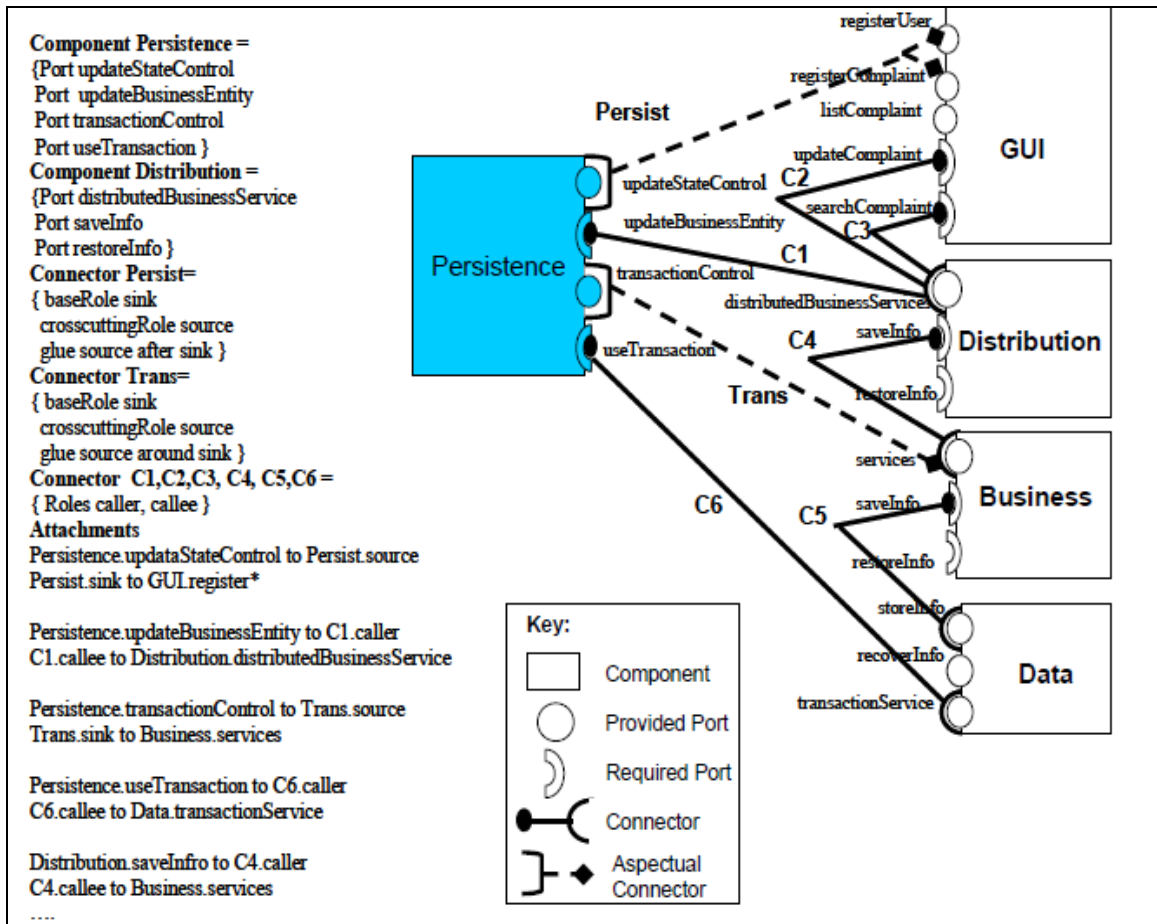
Component Persistence =
{Port updateStateControl
Port updateBusinessEntity
Port transactionControl
Port useTransaction }
Component Distribution =
{Port distributedBusinessService
Port saveInfo
Port restoreInfo }
Connector Persist=
{ baseRole sink
crosscuttingRole source
glue source after sink }
Connector Trans=
{ baseRole sink
crosscuttingRole source
glue source around sink }
Connector C1,C2,C3, C4, C5,C6 =
{ Roles caller, callee }
Attachments
Persistence.updataStateControl to Persist.source
Persist.sink to GUI.register*

Persistence.updateBusinessEntity to C1.caller
C1.callee to Distribution.distributedBusinessService

Persistence.transactionControl to Trans.source
Trans.sink to Business.services

Persistence.useTransaction to C6.caller
C6.callee to Data.transactionService

Distribution.saveInfro to C4.caller
C4.callee to Business.services
....

Persist
Persistence
updateStateControl
updateBusinessEntity
transactionControl
useTransaction
registerUser
registerComplaint
listComplaint
updateComplaint
searchComplaint
GUI
C2
C3
C1
distributedBusinessService
Distribution
saveInfo
C4
restoreInfo
Trans
services
Business
C6
saveInfo
C5
restoreInfo
storeInfo
recoverInfo
transactionService
Data

Key:
Component
Provided Port
Required Port
Connector
Aspectual Connector